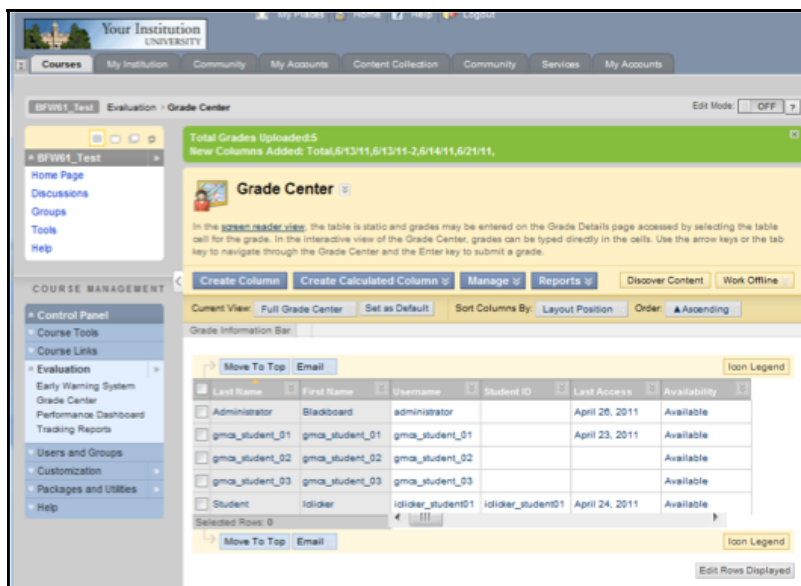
Your Institution
UNIVERSITY

My Places Home Help Logout

Courses My Institution Community My Accounts Content Collection Community Services My Accounts

BFW61_Test Evaluation > Grade Center

Edit Mode: OFF ?

BFW61_Test
Home Page
Discussions
Groups
Tools
Help

COURSE MANAGEMENT

Control Panel
Course Tools
Course Links
Evaluation
Early Warning System
Grade Center
Performance Dashboard
Tracking Reports
Users and Groups
Customization
Packages and Utilities
Help

Total Grades Uploaded:5
New Columns Added: Total,6/13/11,6/13/11-2,6/14/11,6/21/11,

Grade Center

In the screen reader view, the table is static and grades may be entered on the Grade Details page accessed by selecting the table cell for the grade. In the interactive view of the Grade Center, grades can be typed directly in the cells. Use the arrow keys or the tab key to navigate through the Grade Center and the Enter key to submit a grade.

Create Column Create Calculated Column Manage Reports Discover Content Work Offline

Current View: Full Grade Center Set as Default Sort Columns By: Layout Position Order: ▲Ascending

Grade Information Bar

Move To Top Email Icon Legend

| Last Name | First Name | Username | Student ID | Last Access | Availability |
|---|---|---|---|---|---|
| Administrator | Blackboard | administrator | | April 26, 2011 | Available |
| gmcs_student_01 | gmcs_student_01 | gmcs_student_01 | | April 23, 2011 | Available |
| gmcs_student_02 | gmcs_student_02 | gmcs_student_02 | | | Available |
| gmcs_student_03 | gmcs_student_03 | gmcs_student_03 | | | Available |
| Student | Iclicker | iclicker_student01 | iclicker_student01 | April 24, 2011 | Available |

Selected Rows: 0

Move To Top Email Icon Legend

Edit Rows Displayed